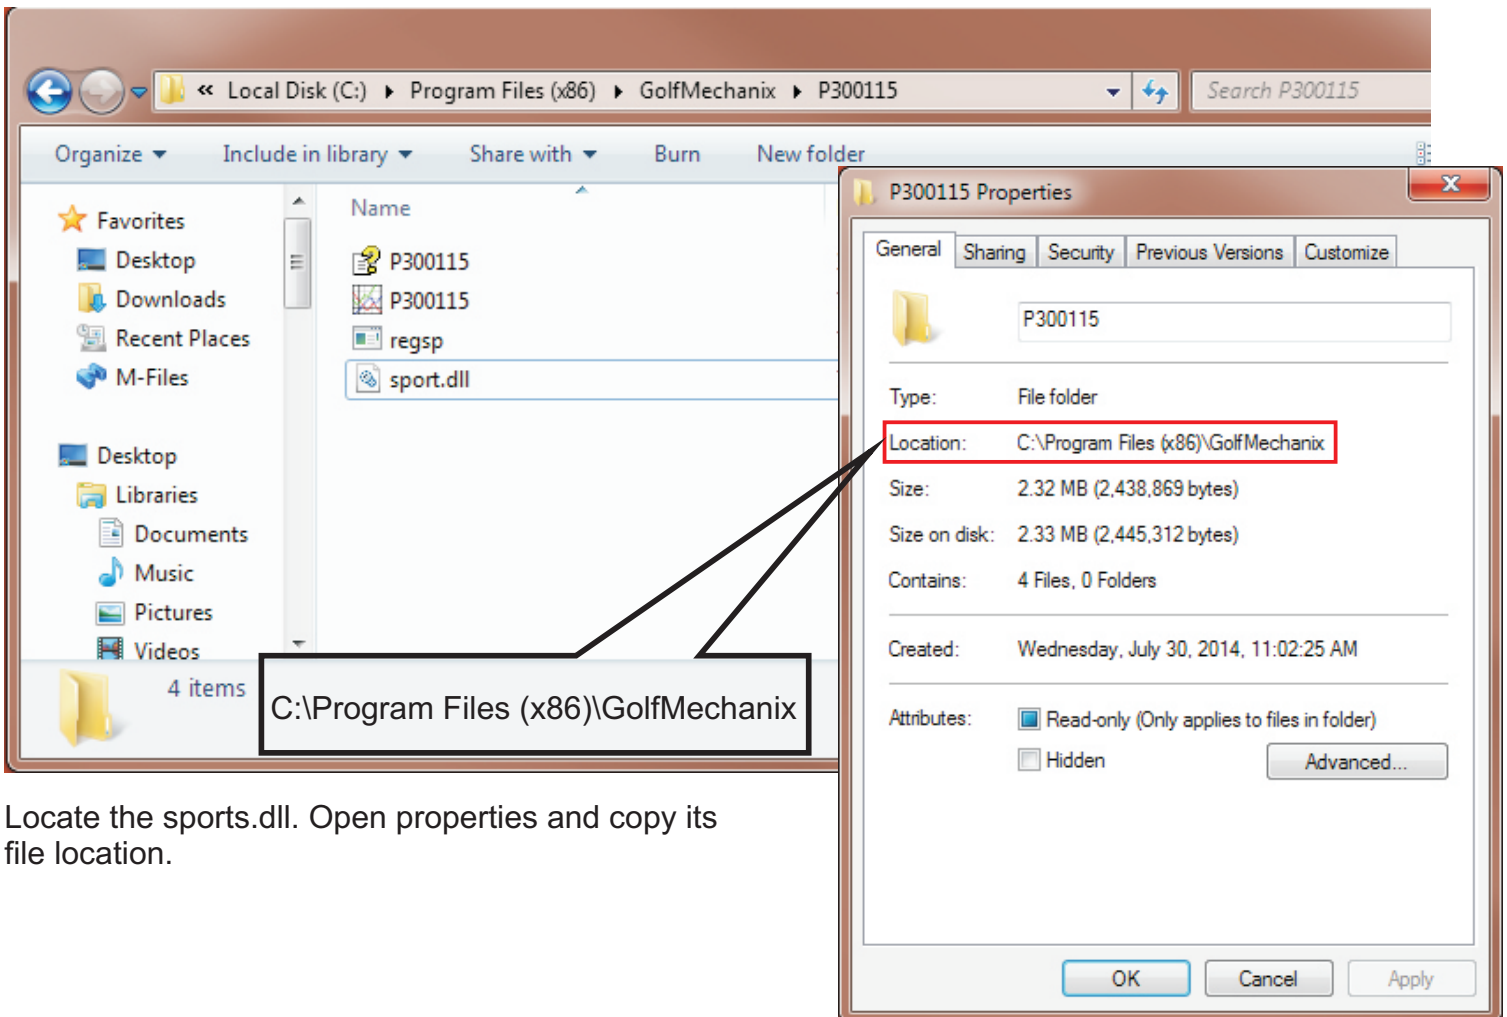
« Local Disk (C:) ▸ Program Files (x86) ▸ GolfMechanix ▸ P300115

Search P300115

Organize ▾ Include in library ▾ Share with ▾ Burn New folder

Favorites
Desktop
Downloads
Recent Places
M-Files

Desktop
Libraries
Documents
Music
Pictures
Videos

Name

P300115
P300115
regsp
sport.dll

4 items

C:\Program Files (x86)\GolfMechanix

Locate the sports.dll. Open properties and copy its file location.

P300115 Properties

General | Sharing | Security | Previous Versions | Customize

P300115

Type: File folder

Location: C:\Program Files (x86)\GolfMechanix

Size: 2.32 MB (2,438,869 bytes)

Size on disk: 2.33 MB (2,445,312 bytes)

Contains: 4 Files, 0 Folders

Created: Wednesday, July 30, 2014, 11:02:25 AM

Attributes: Read-only (Only applies to files in folder)
Hidden
Advanced...

OK Cancel Apply